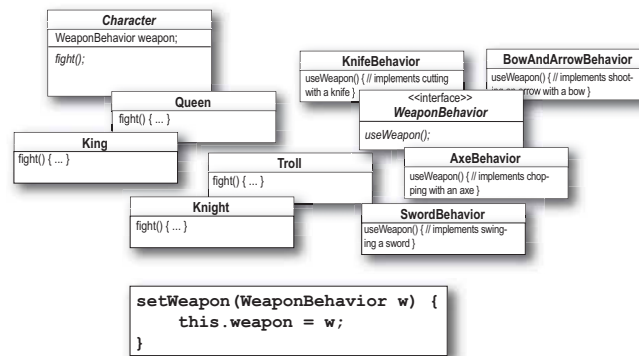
Character
WeaponBehavior weapon;
fight();

KnifeBehavior
useWeapon() { // implements cutting with a knife }

BowAndArrowBehavior
useWeapon() { // implements shooting an arrow with a bow }

Queen
fight() { ... }

<<interface>>
WeaponBehavior
useWeapon();

King
fight() { ... }

Troll
fight() { ... }

AxeBehavior
useWeapon() { // implements chopping with an axe }

Knight
fight() { ... }

SwordBehavior
useWeapon() { // implements swinging a sword }

setWeapon(WeaponBehavior w) {
this.weapon = w;
}